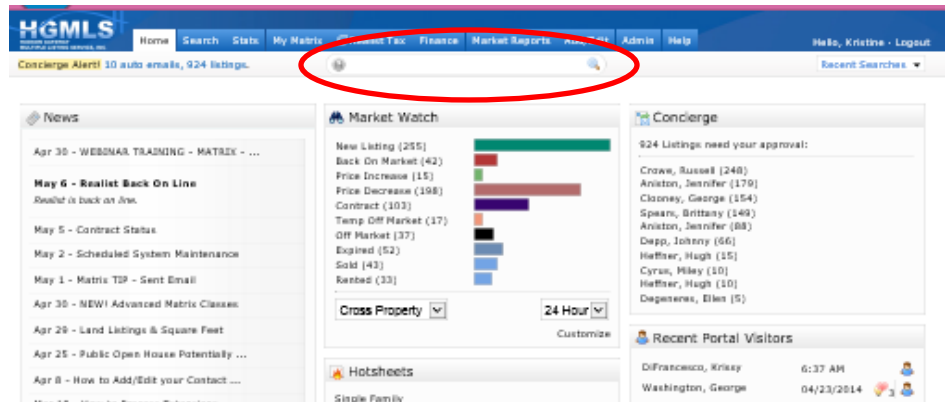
HGMLS

Home Search Stats My Matrix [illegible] Tax Finance Market Reports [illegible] Admin Help

Hello, Kristine · Logout

Concierge Alert! 10 auto emails, 924 listings.

Recent Searches

News

Apr 30 - WEBINAR TRAINING - MATRIX - ...

May 6 - Realist Back On Line
Realist is back on line.

May 5 - Contract Status

May 2 - Scheduled System Maintenance

May 1 - Matrix TIP - Sent Email

Apr 30 - NEW! Advanced Matrix Classes

Apr 29 - Land Listings & Square Feet

Apr 25 - Public Open House Potentially ...

Apr 8 - How to Add/Edit your Contact ...

Market Watch

New Listing (255)
Back On Market (42)
Price Increase (15)
Price Decrease (198)
Contract (103)
Temp Off Market (17)
Off Market (37)
Expired (52)
Sold (43)
Rented (33)

Cross Property

24 Hour

Customize

Hotsheets

Single Family

Concierge

924 Listings need your approval:

Crowe, Russell (248)
Aniston, Jennifer (179)
Clooney, George (154)
Spears, Brittany (149)
Aniston, Jennifer (88)
Depp, Johnny (66)
Heffner, Hugh (15)
Cyrus, Miley (10)
Heffner, Hugh (10)
Degeneres, Ellen (5)

Recent Portal Visitors

DiFrancesco, Krissy 6:37 AM
Washington, George 04/23/2014 3